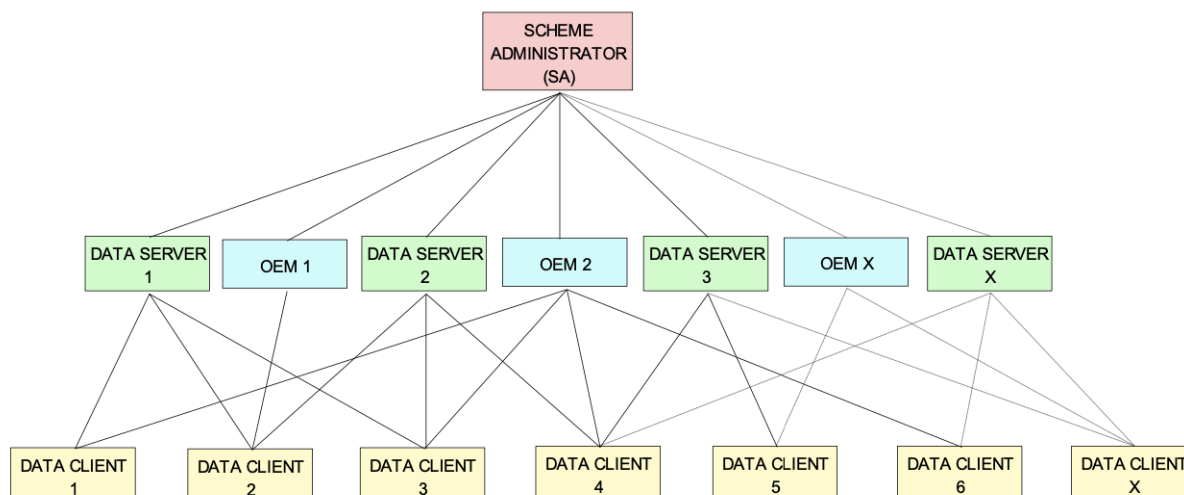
SCHEME ADMINISTRATOR (SA)

DATA SERVER 1

OEM 1

DATA SERVER 2

OEM 2

DATA SERVER 3

OEM X

DATA SERVER X

DATA CLIENT 1

DATA CLIENT 2

DATA CLIENT 3

DATA CLIENT 4

DATA CLIENT 5

DATA CLIENT 6

DATA CLIENT X